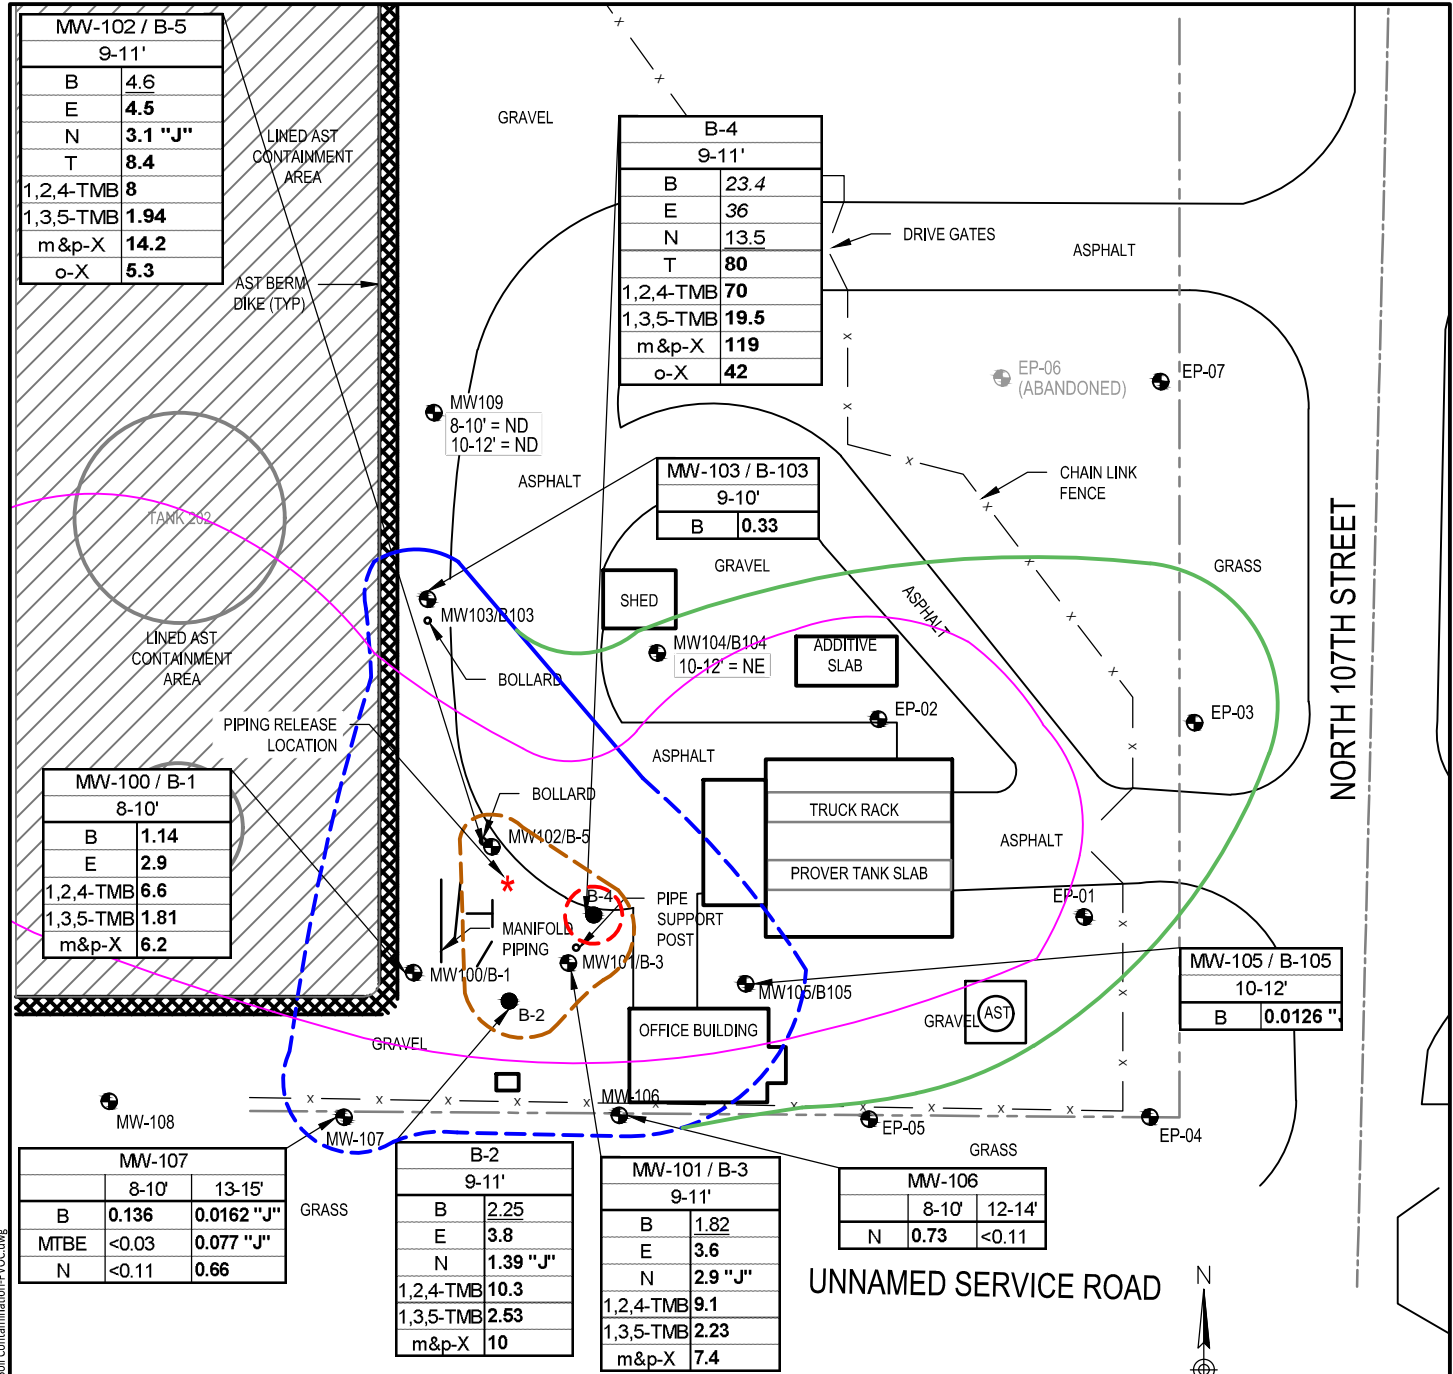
MW-102 / B-5
9-11'

| B | 4.6 |
|---|---|
| E | 4.5 |
| N | 3.1 "J" |
| T | 8.4 |
| 1,2,4-TMB | 8 |
| 1,3,5-TMB | 1.94 |
| m&p-X | 14.2 |
| o-X | 5.3 |

LINED AST CONTAINMENT AREA

AST BERM DIKE (TYP)

GRAVEL

B-4
9-11'

| B | 23.4 |
|---|---|
| E | 36 |
| N | 13.5 |
| T | 80 |
| 1,2,4-TMB | 70 |
| 1,3,5-TMB | 19.5 |
| m&p-X | 119 |
| o-X | 42 |

DRIVE GATES

ASPHALT

EP-06 (ABANDONED)

EP-07

MW109
8-10' = ND
10-12' = ND

ASPHALT

MW-103 / B-103
9-10'

| B | 0.33 |
|---|---|

CHAIN LINK FENCE

TANK 202

GRAVEL

GRASS

SHED

MW103/B103

MW104/B104
10-12' = NE

ADDITIVE SLAB

ASPHALT

BOLLARD

LINED AST CONTAINMENT AREA

EP-02

EP-03

NORTH 107TH STREET

PIPING RELEASE LOCATION

ASPHALT

MW-100 / B-1
8-10'

| B | 1.14 |
|---|---|
| E | 2.9 |
| 1,2,4-TMB | 6.6 |
| 1,3,5-TMB | 1.81 |
| m&p-X | 6.2 |

BOLLARD

TRUCK RACK

MW102/B-5

PROVER TANK SLAB

ASPHALT

B-4

PIPE SUPPORT POST

EP-01

MANIFOLD PIPING

MW100/B-1

MW101/B-3

MW105/B105

MW-105 / B-105
10-12'

| B | 0.0126 "J" |
|---|---|

B-2

GRAVEL

AST

OFFICE BUILDING

GRAVEL

MW-108

MW-106

MW-107

EP-05

EP-04

GRASS

MW-107

| | 8-10' | 13-15' |
|---|---|---|
| B | 0.136 | 0.0162 "J" |
| MTBE | <0.03 | 0.077 "J" |
| N | <0.11 | 0.66 |

GRASS

B-2
9-11'

| B | 2.25 |
|---|---|
| E | 3.8 |
| N | 1.39 "J" |
| 1,2,4-TMB | 10.3 |
| 1,3,5-TMB | 2.53 |
| m&p-X | 10 |

MW-101 / B-3
9-11'

| B | 1.82 |
|---|---|
| E | 3.6 |
| N | 2.9 "J" |
| 1,2,4-TMB | 9.1 |
| 1,3,5-TMB | 2.23 |
| m&p-X | 7.4 |

MW-106

| | 8-10' | 12-14' |
|---|---|---|
| N | 0.73 | <0.11 |

UNNAMED SERVICE ROAD

N